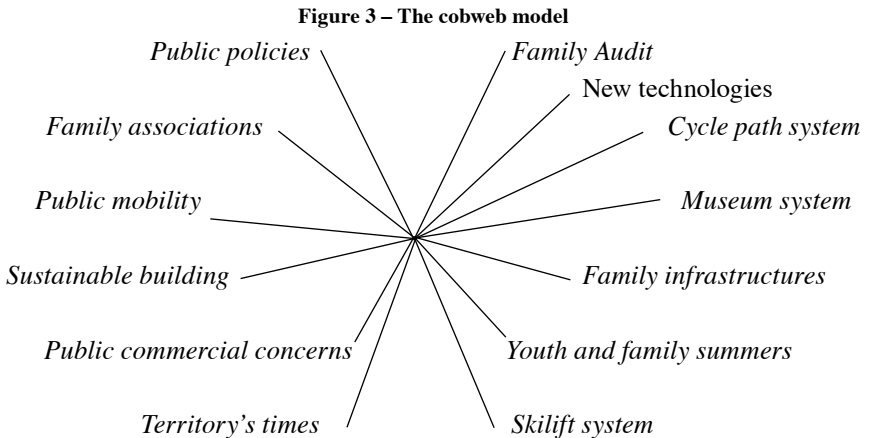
**Figure 3 – The cobweb model**

*Public policies*

*Family Audit*

New technologies

*Family associations*

*Cycle path system*

*Public mobility*

*Museum system*

*Sustainable building*

*Family infrastructures*

*Public commercial concerns*

*Youth and family summers*

*Territory's times*

*Skilift system*